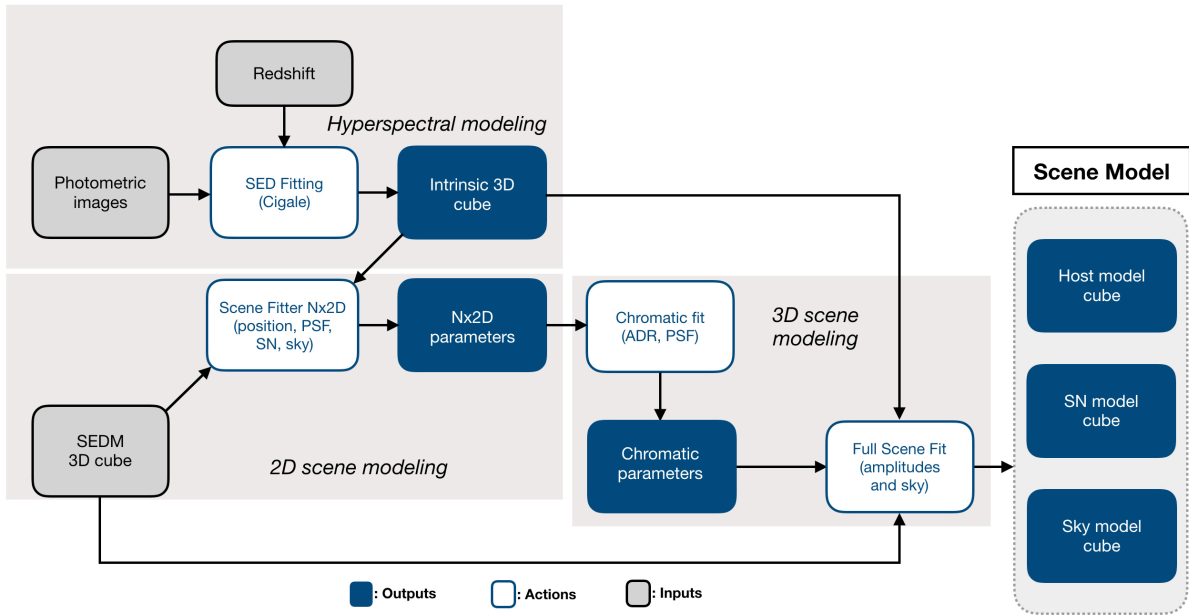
Redshift

Hyperspectral modeling

Photometric images

SED Fitting (Cigale)

Intrinsic 3D cube

Scene Model

Scene Fitter Nx2D (position, PSF, SN, sky)

Nx2D parameters

Chromatic fit (ADR, PSF)

3D scene modeling

Host model cube

SN model cube

Sky model cube

SEDM 3D cube

2D scene modeling

Chromatic parameters

Full Scene Fit (amplitudes and sky)

: Outputs

: Actions

: Inputs